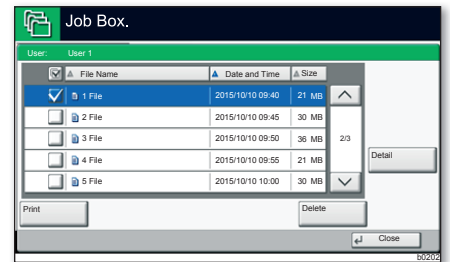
Job Box.

User: User 1

| | File Name | Date and Time | Size |
|---|---|---|---|
| | 1 File | 2015/10/10 09:40 | 21 MB |
| | 2 File | 2015/10/10 09:45 | 30 MB |
| | 3 File | 2015/10/10 09:50 | 36 MB |
| | 4 File | 2015/10/10 09:55 | 21 MB |
| | 5 File | 2015/10/10 10:00 | 30 MB |

2/3

Detail

Print

Delete

Close

b0202